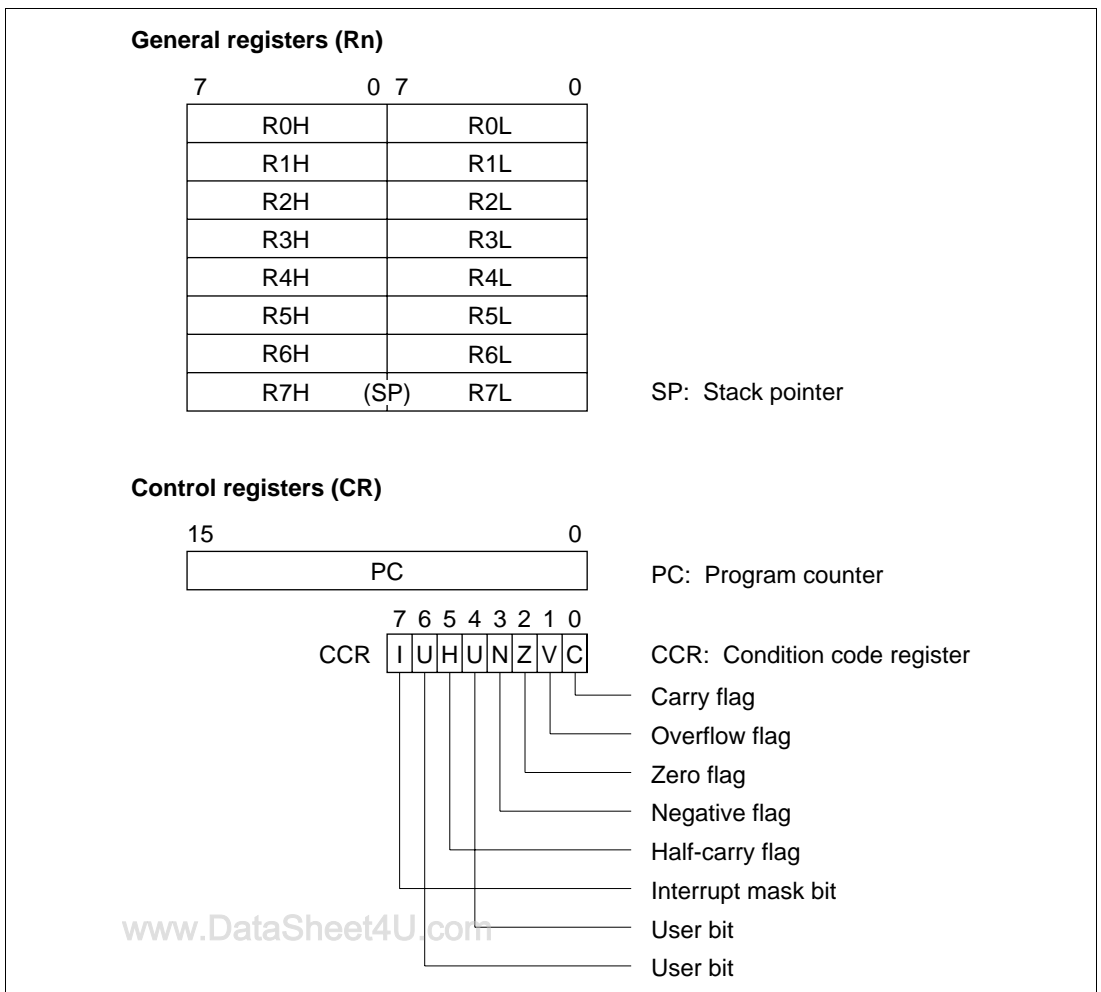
General registers (Rn)

7 0 7 0

| R0H | R0L |
|---|---|
| R1H | R1L |
| R2H | R2L |
| R3H | R3L |
| R4H | R4L |
| R5H | R5L |
| R6H | R6L |
| R7H (SP) | R7L |

SP: Stack pointer

Control registers (CR)

15 0

PC

PC: Program counter

7 6 5 4 3 2 1 0

CCR I U H U N Z V C

CCR: Condition code register

Carry flag

Overflow flag

Zero flag

Negative flag

Half-carry flag

Interrupt mask bit

User bit

User bit

www.DataSheet4U.com